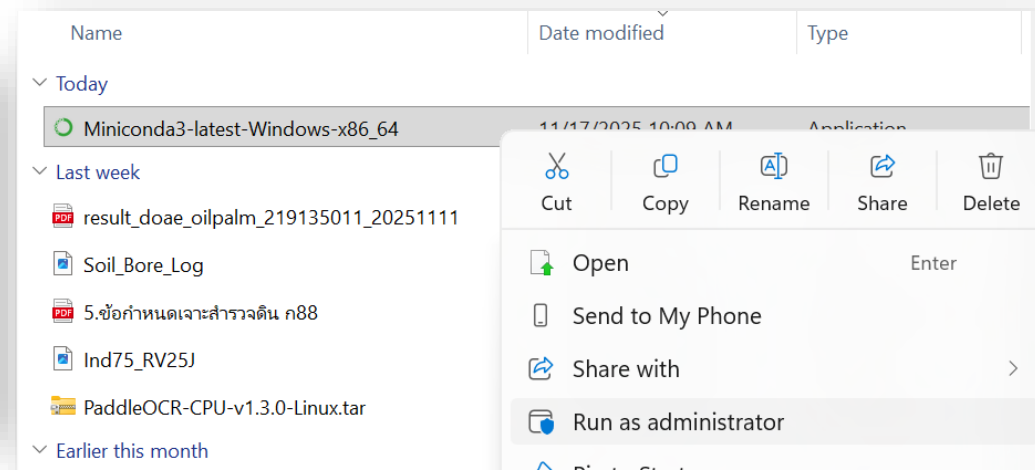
Name | Date modified | Type

Today

Miniconda3-latest-Windows-x86_64 | 11/17/2025 10:09 AM | Application

Last week

result_doae_oilpalm_219135011_20251111

Soil_Bore_Log

5.ข้อกำหนดเจาะสำรวจดิน ก88

Ind75_RV25J

PaddleOCR-CPU-v1.3.0-Linux.tar

Earlier this month

Cut
Copy
Rename
Share
Delete

Open Enter

Send to My Phone

Share with

Run as administrator

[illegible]